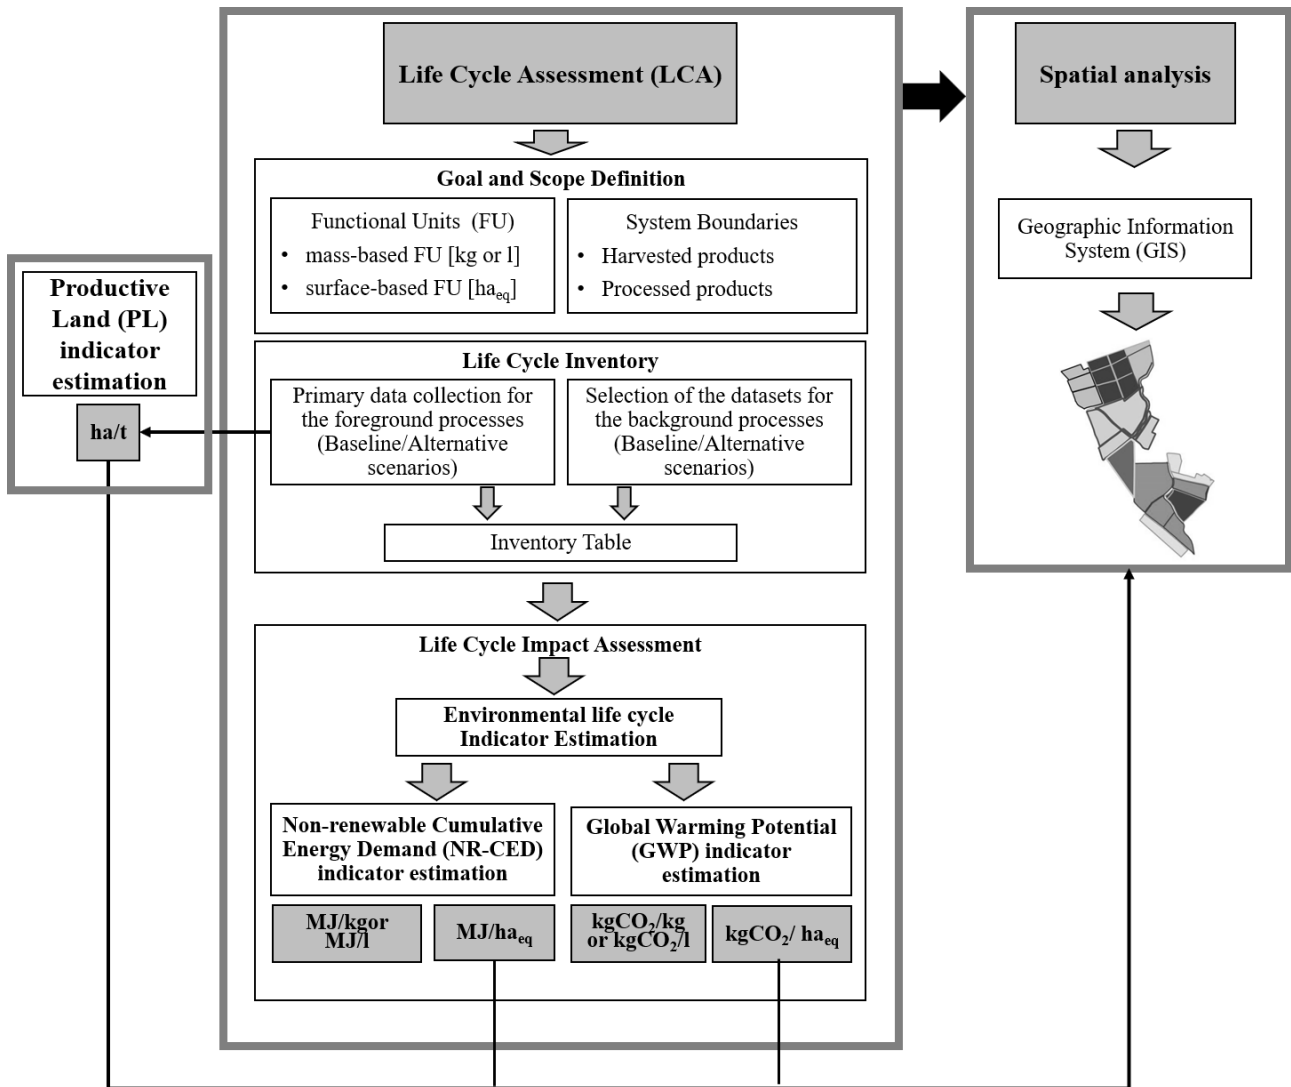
Productive Land (PL) indicator estimation

ha/t

Life Cycle Assessment (LCA)

Goal and Scope Definition

Functional Units (FU)
• mass-based FU [kg or l]
• surface-based FU [$ha_{eq}$]

System Boundaries
• Harvested products
• Processed products

Life Cycle Inventory

Primary data collection for the foreground processes (Baseline/Alternative scenarios)

Selection of the datasets for the background processes (Baseline/Alternative scenarios)

Inventory Table

Life Cycle Impact Assessment

Environmental life cycle Indicator Estimation

Non-renewable Cumulative Energy Demand (NR-CED) indicator estimation

Global Warming Potential (GWP) indicator estimation

MJ/kgor MJ/l

MJ/$ha_{eq}$

$kgCO_2/kg$ or $kgCO_2/l$

$kgCO_2/ ha_{eq}$

Spatial analysis

Geographic Information System (GIS)